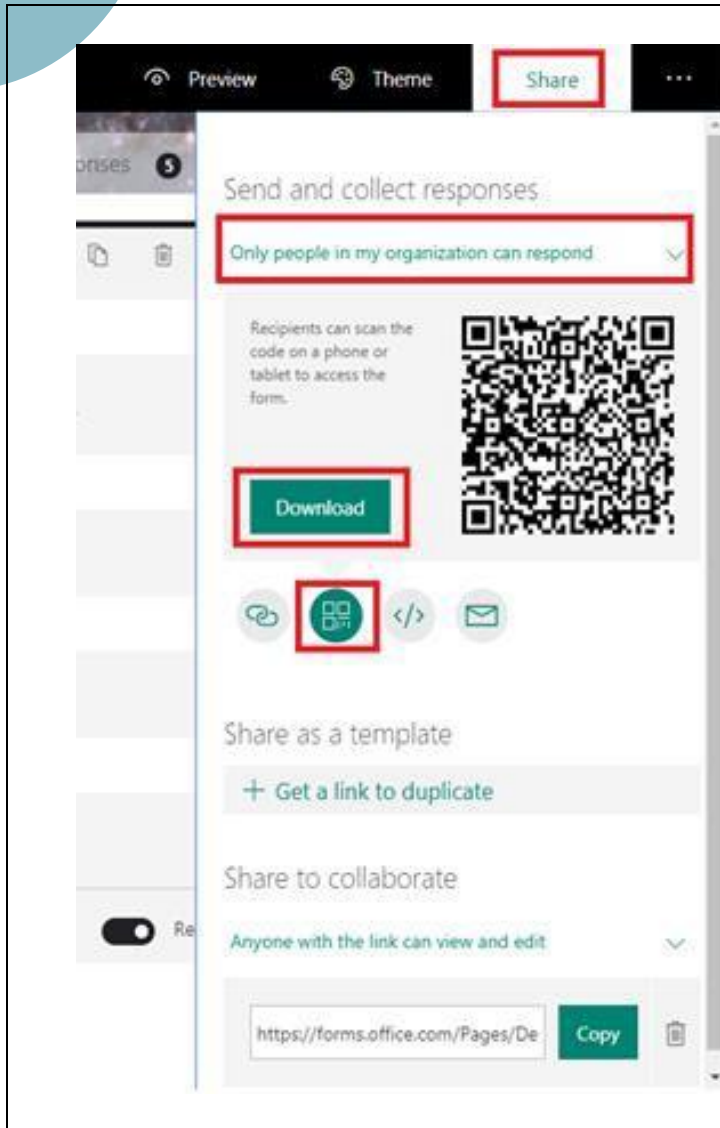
Preview Theme Share ...

onses 5

Send and collect responses

Only people in my organization can respond

Recipients can scan the code on a phone or tablet to access the form.

Download

Share as a template

+ Get a link to duplicate

Share to collaborate

Re

Anyone with the link can view and edit

https://forms.office.com/Pages/De

Copy